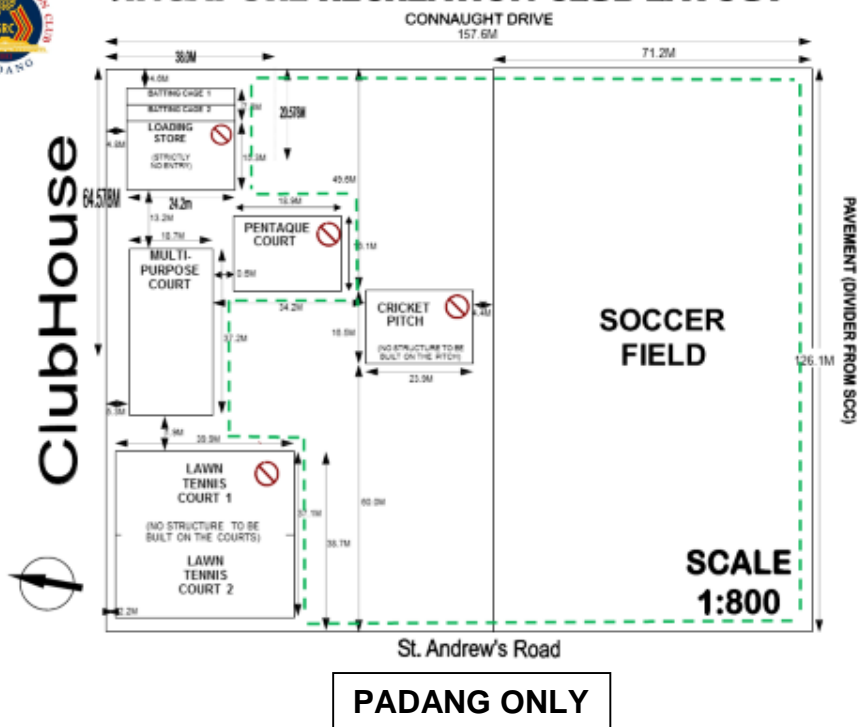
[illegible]

CONNAUGHT DRIVE

157.6M

36.0M

71.2M

4.6M

BATTING CAGE 1

BATTING CAGE 2

LOADING STORE

(STRICTLY NO ENTRY)

20.57M

15.3M

4.6M

64.57M

ClubHouse

24.2m

45.6M

16.9M

13.2M

16.7M

PENTAQUE COURT

MULTI-PURPOSE COURT

0.5M

34.2M

CRICKET PITCH

(NO STRUCTURE TO BE BUILT ON THE PITCH)

16.6M

23.9M

37.2M

SOCCER FIELD

126.1M

PAVEMENT (DIVIDER FROM SCC)

5.3M

5.9M

20.3M

LAWN TENNIS COURT 1

(NO STRUCTURE TO BE BUILT ON THE COURTS)

LAWN TENNIS COURT 2

37.1M

38.7M

60.0M

2.2M

SCALE 1:800

St. Andrew's Road

PADANG ONLY